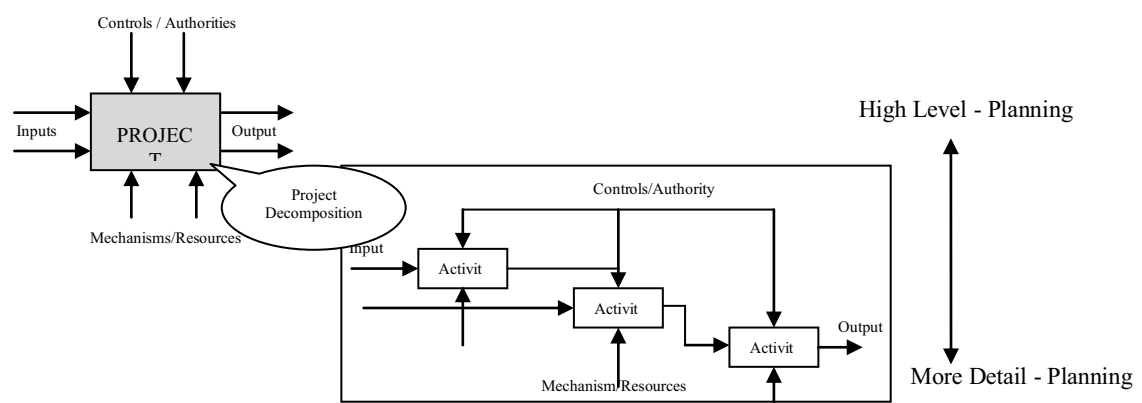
Controls / Authorities

Inputs

PROJEC T

Output

Mechanisms/Resources

Project Decomposition

High Level - Planning

Controls/Authority

Input

Activit

Activit

Activit

Output

Mechanism Resources

More Detail - Planning